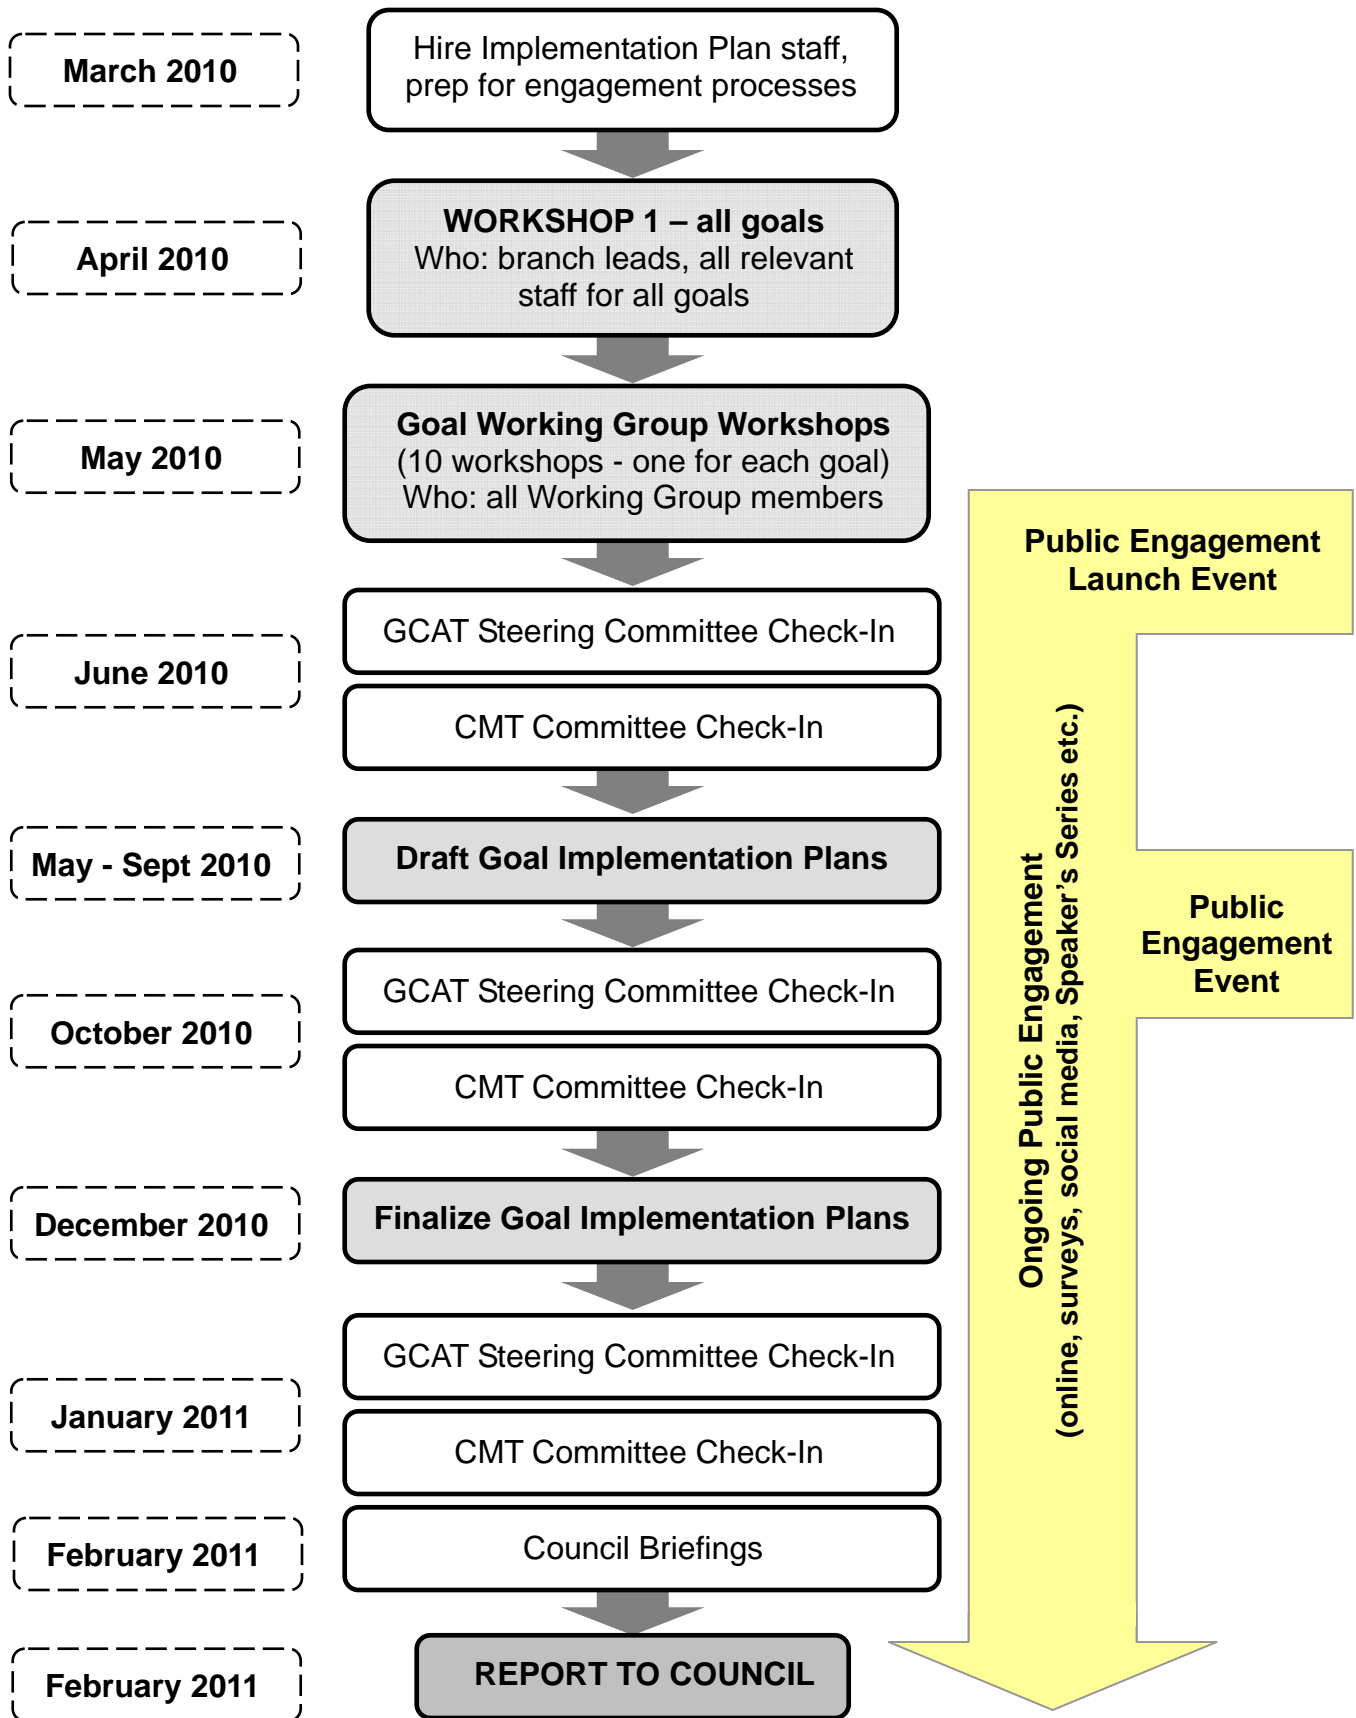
March 2010

Hire Implementation Plan staff, prep for engagement processes

April 2010

WORKSHOP 1 – all goals
Who: branch leads, all relevant staff for all goals

May 2010

Goal Working Group Workshops
(10 workshops - one for each goal)
Who: all Working Group members

June 2010

GCAT Steering Committee Check-In

CMT Committee Check-In

May - Sept 2010

Draft Goal Implementation Plans

October 2010

GCAT Steering Committee Check-In

CMT Committee Check-In

December 2010

Finalize Goal Implementation Plans

January 2011

GCAT Steering Committee Check-In

CMT Committee Check-In

February 2011

Council Briefings

February 2011

REPORT TO COUNCIL

Public Engagement Launch Event

Public Engagement Event

Ongoing Public Engagement
(online, surveys, social media, Speaker's Series etc.)